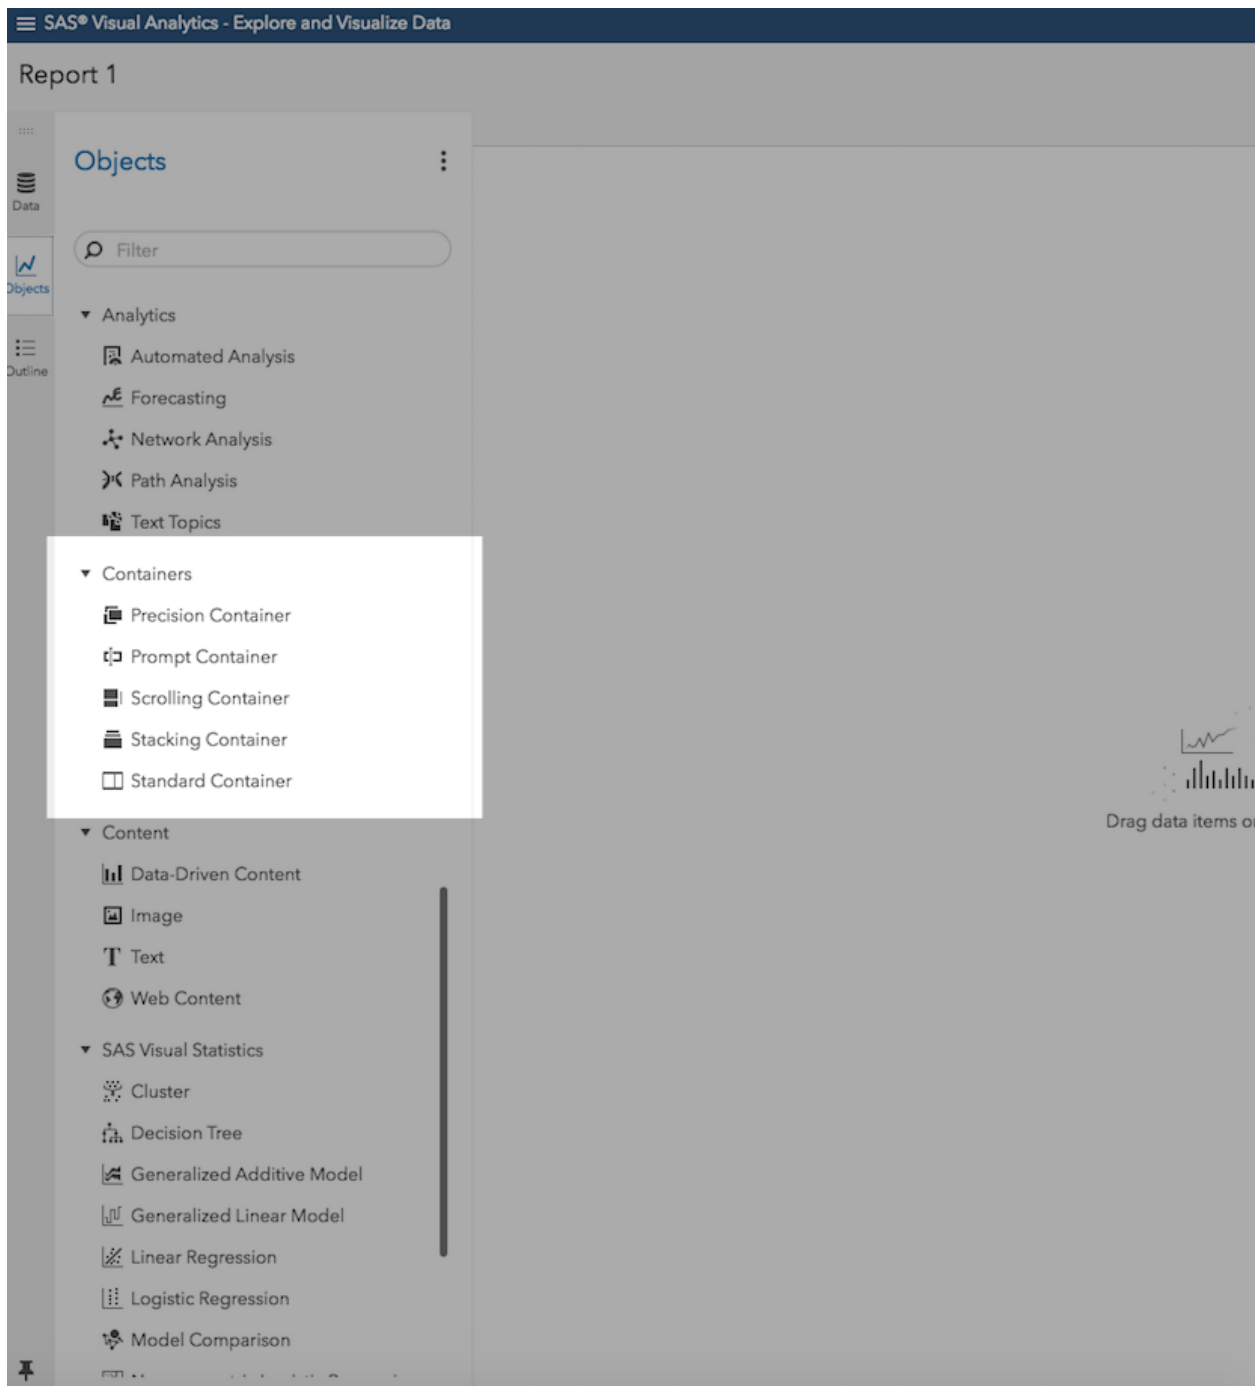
SAS® Visual Analytics - Explore and Visualize Data

Report 1

Data

Objects

Outline

Objects

Filter

Analytics

Automated Analysis

Forecasting

Network Analysis

Path Analysis

Text Topics

Containers

Precision Container

Prompt Container

Scrolling Container

Stacking Container

Standard Container

Content

Data-Driven Content

Image

Text

Web Content

SAS Visual Statistics

Cluster

Decision Tree

Generalized Additive Model

Generalized Linear Model

Linear Regression

Logistic Regression

Model Comparison

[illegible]

Drag data items o